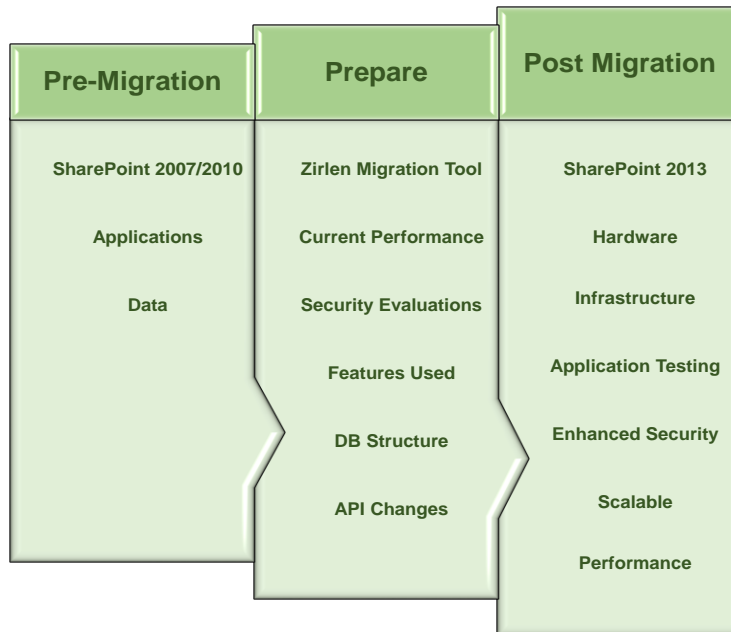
Pre-Migration

SharePoint 2007/2010

Applications

Data

Prepare

Zirlen Migration Tool

Current Performance

Security Evaluations

Features Used

DB Structure

API Changes

Post Migration

SharePoint 2013

Hardware

Infrastructure

Application Testing

Enhanced Security

Scalable

Performance